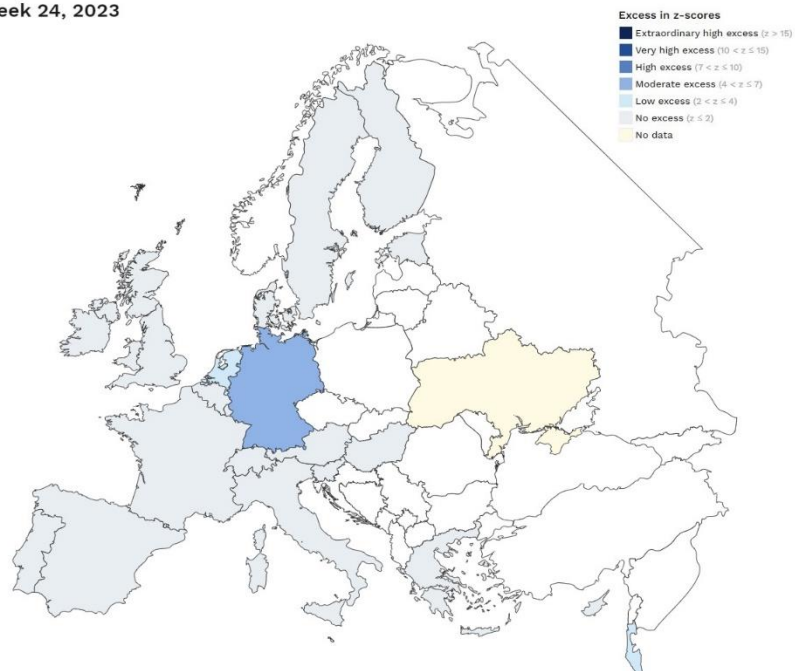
eek 24, 2023

Excess in z-scores
Extraordinary high excess ($z > 15$)
Very high excess ($10 < z \leq 15$)
High excess ($7 < z \leq 10$)
Moderate excess ($4 < z \leq 7$)
Low excess ($2 < z \leq 4$)
No excess ($z \leq 2$)
No data